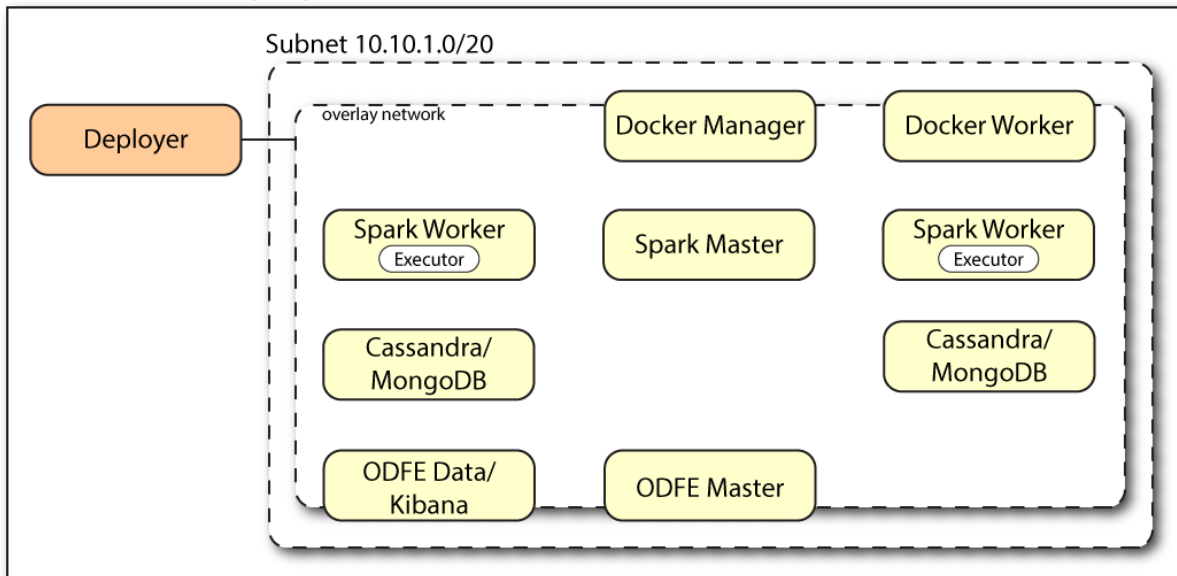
Subnet 10.10.1.0/20

Deployer

overlay network

Docker Manager

Docker Worker

Spark Worker
Executor

Spark Master

Spark Worker
Executor

Cassandra/
MongoDB

Cassandra/
MongoDB

ODFE Data/
Kibana

ODFE Master